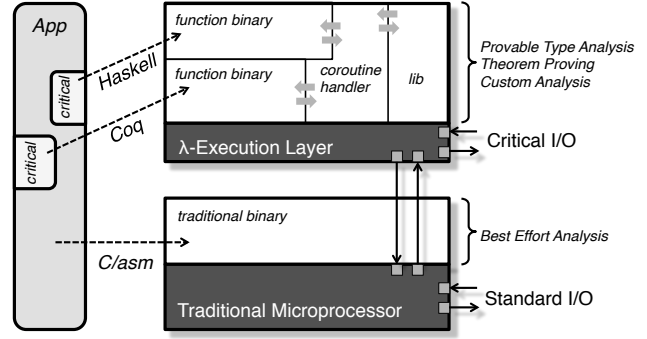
App

critical

critical

Haskell

Coq

C/asm

function binary

function binary

coroutine handler

lib

λ-Execution Layer

Provable Type Analysis
Theorem Proving
Custom Analysis

Critical I/O

traditional binary

Best Effort Analysis

Traditional Microprocessor

Standard I/O